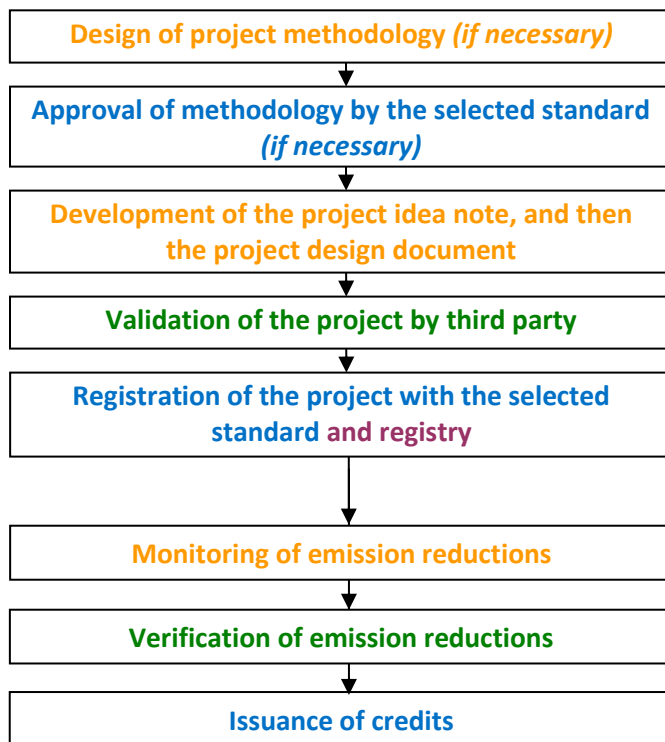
Design of project methodology *(if necessary)*

Approval of methodology by the selected standard *(if necessary)*

Development of the project idea note, and then the project design document

Validation of the project by third party

Registration of the project with the selected standard and registry

Monitoring of emission reductions

Verification of emission reductions

Issuance of credits